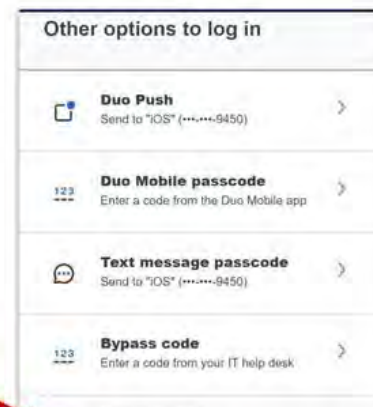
Other options to log in

Duo Push
Send to "iOS" (•••-•••-9450)

123
Duo Mobile passcode
Enter a code from the Duo Mobile app

Text message passcode
Send to "iOS" (•••-•••-9450)

123
Bypass code
Enter a code from your IT help desk